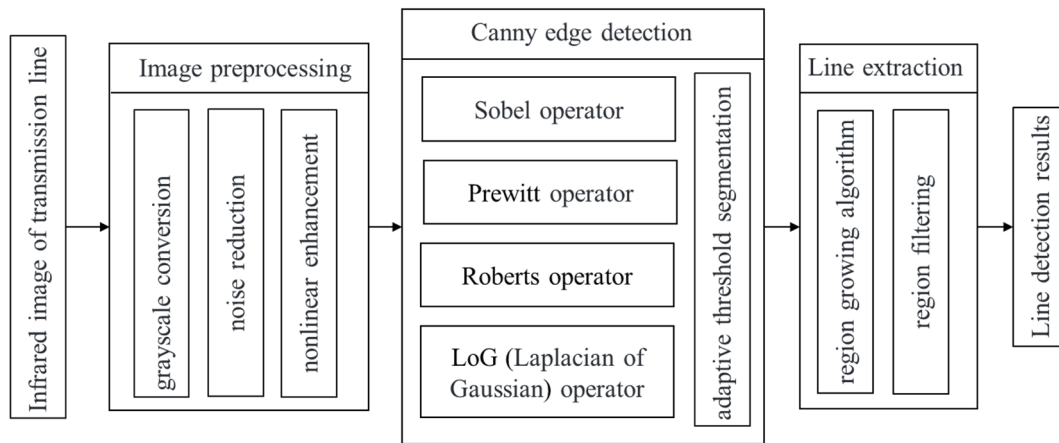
Infrared image of transmission line

Image preprocessing

grayscale conversion

noise reduction

nonlinear enhancement

Canny edge detection

Sobel operator

Prewitt operator

Roberts operator

LoG (Laplacian of Gaussian) operator

adaptive threshold segmentation

Line extraction

region growing algorithm

region filtering

Line detection results